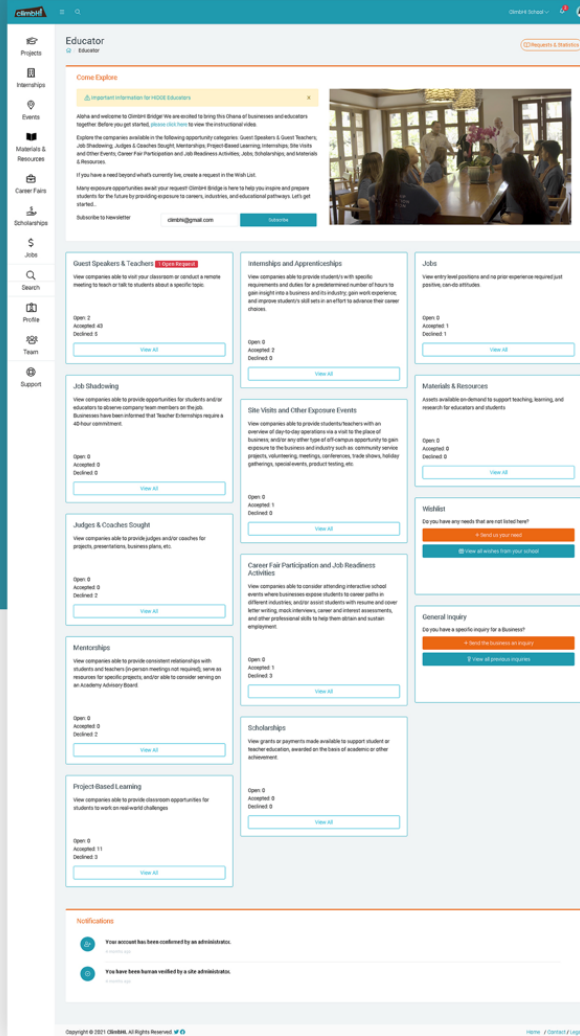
climbhi

ClimbHI School

Projects
Internships
Events
Materials & Resources
Career Fairs
Scholarships
Jobs
Search
Profile
Team
Support

Educator
Educator

Requests & Statistics

Come Explore

Important Information for HIDOE Educators

Aloha and welcome to ClimbHI Bridge! We are excited to bring this Ohana of businesses and educators together. Before you get started, please click here to view the instructional video.

Explore the companies available in the following opportunity categories: Guest Speakers & Guest Teachers, Job Shadowing, Judges & Coaches Sought, Mentorships, Project-Based Learning, Internships, Site Visits and Other Events, Career Fair Participation and Job Readiness Activities, Jobs, Scholarships, and Materials & Resources.

If you have a need beyond what's currently live, create a request in the Wish List.

Many exposure opportunities await your request! ClimbHI Bridge is here to help you inspire and prepare students for the future by providing exposure to careers, industries, and educational pathways. Let's get started...

Subscribe to Newsletter climbhi@gmail.com Subscribe

Guest Speakers & Teachers 1 Open Request
View companies able to visit your classroom or conduct a remote meeting to teach or talk to students about a specific topic.
Open: 2
Accepted: 43
Declined: 5
View All

Internships and Apprenticeships
View companies able to provide student/s with specific requirements and duties for a predetermined number of hours to gain insight into a business and its industry; gain work experience; and improve student/s skill sets in an effort to advance their career choices.
Open: 0
Accepted: 2
Declined: 0
View All

Jobs
View entry level positions and no prior-experience required just positive, can-do attitudes.
Open: 0
Accepted: 1
Declined: 1
View All

Job Shadowing
View companies able to provide opportunities for students and/or educators to observe company team members on the job. Businesses have been informed that Teacher Externships require a 40-hour commitment.
Open: 0
Accepted: 0
Declined: 0
View All

Site Visits and Other Exposure Events
View companies able to provide students/teachers with an overview of day-to-day operations via a visit to the place of business, and/or any other type of off-campus opportunity to gain exposure to the business and industry such as: community service projects, volunteering, meetings, conferences, trade shows, holiday gatherings, special events, product testing, etc.
Open: 0
Accepted: 1
Declined: 0
View All

Materials & Resources
Assets available on-demand to support teaching, learning, and research for educators and students
Open: 0
Accepted: 0
Declined: 0
View All

Wishlist
Do you have any needs that are not listed here?
+ Send us your need
View all wishes from your school

Judges & Coaches Sought
View companies able to provide judges and/or coaches for projects, presentations, business plans, etc.
Open: 0
Accepted: 0
Declined: 2
View All

Career Fair Participation and Job Readiness Activities
View companies able to consider attending interactive school events where businesses expose students to career paths in different industries, and/or assist students with resume and cover letter writing, mock interviews, career and interest assessments, and other professional skills to help them obtain and sustain employment.
Open: 0
Accepted: 1
Declined: 3
View All

General Inquiry
Do you have a specific inquiry for a Business?
+ Send the business an inquiry
View all previous inquiries

Mentorships
View companies able to provide consistent relationships with students and teachers (in-person meetings not required), serve as resources for specific projects, and/or able to consider serving on an Academy Advisory Board.
Open: 0
Accepted: 0
Declined: 2
View All

Scholarships
View grants or payments made available to support student or teacher education, awarded on the basis of academic or other achievement
Open: 0
Accepted: 0
Declined: 0
View All

Project-Based Learning
View companies able to provide classroom opportunities for students to work on real-world challenges
Open: 0
Accepted: 11
Declined: 3
View All

Notifications
Your account has been confirmed by an administrator.
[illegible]
You have been human verified by a site administrator.
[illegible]

Copyright © 2021 ClimbHI. All Rights Reserved.
Home | Contact | Legal